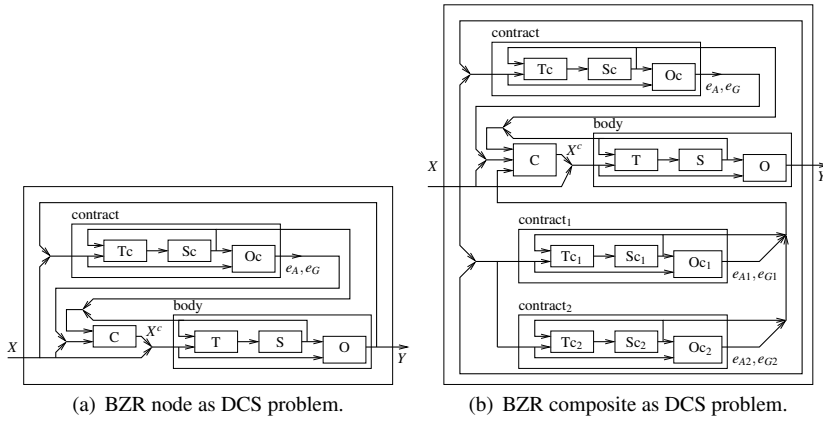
contract

Tc

Sc

Oc

$e_A, e_G$

body

C

$X^c$

T

S

O

X

Y

(a) BZR node as DCS problem.

contract

Tc

Sc

Oc

$e_A, e_G$

body

C

$X^c$

T

S

O

X

Y

contract$_1$

Tc$_1$

Sc$_1$

Oc$_1$

$e_{A1}, e_{G1}$

contract$_2$

Tc$_2$

Sc$_2$

Oc$_2$

$e_{A2}, e_{G2}$

(b) BZR composite as DCS problem.